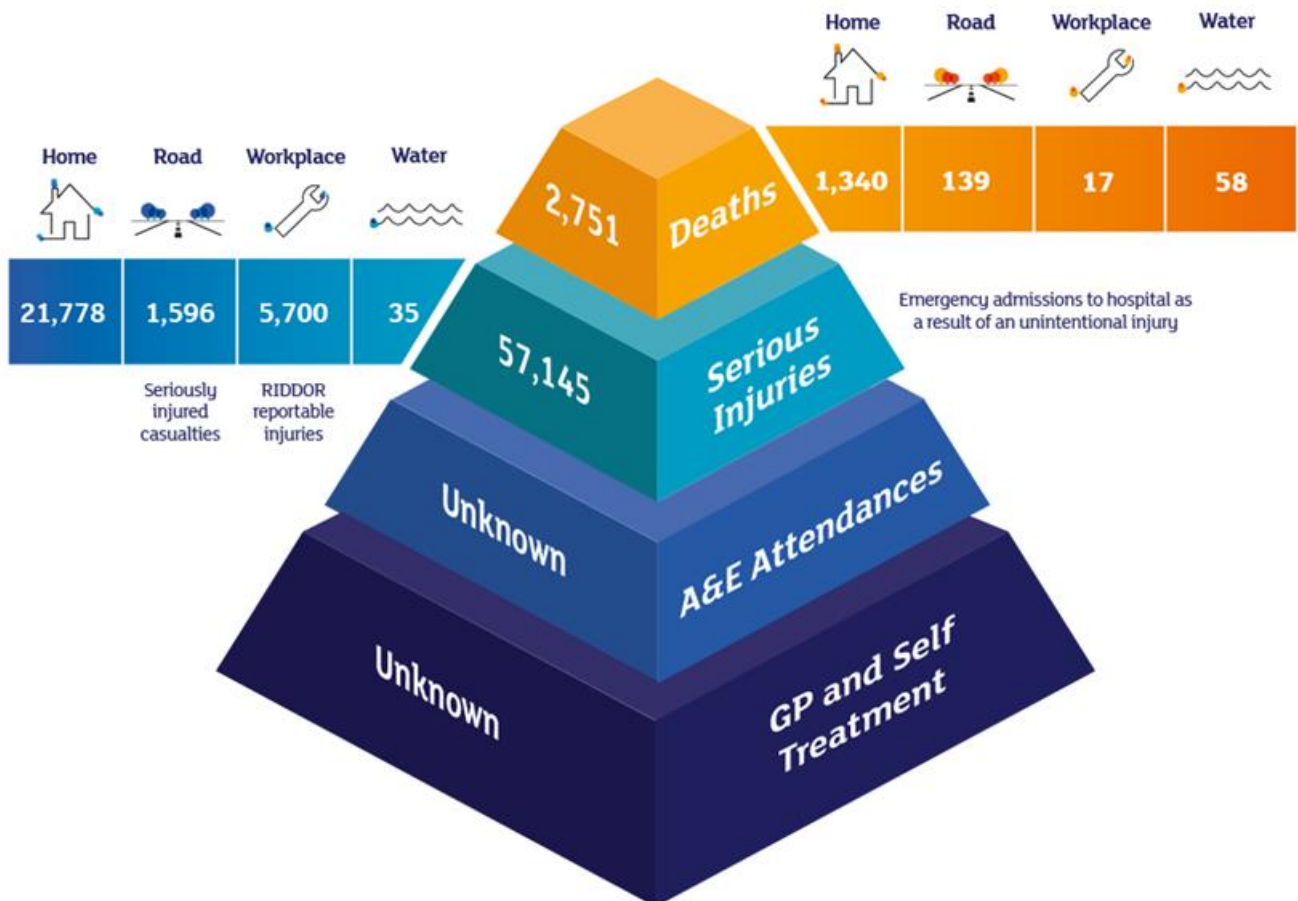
| Home | Road | Workplace | Water |
|---|---|---|---|
| 1,340 | 139 | 17 | 58 |

| Home | Road | Workplace | Water |
|---|---|---|---|
| 21,778 | 1,596 | 5,700 | 35 |

Seriously injured casualties

RIDDOR reportable injuries

2,751 Deaths

57,145 Serious Injuries

Emergency admissions to hospital as a result of an unintentional injury

Unknown A&E Attendances

Unknown GP and Self Treatment